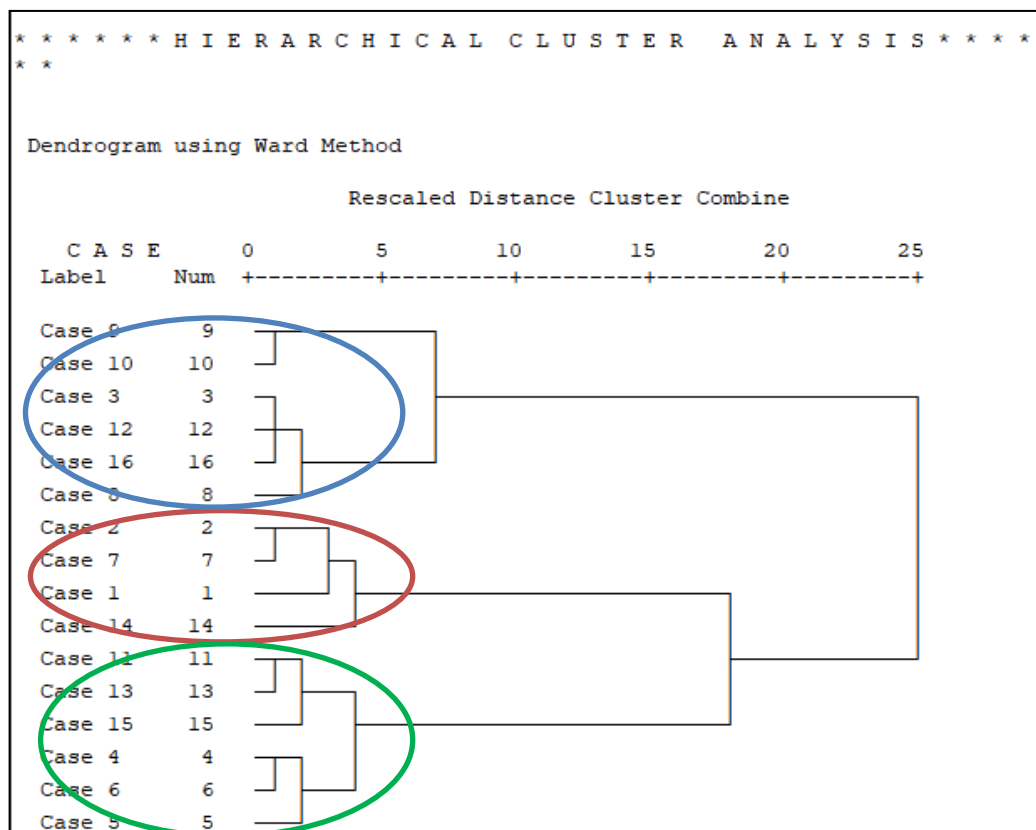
* * * * * * H I E R A R C H I C A L   C L U S T E R   A N A L Y S I S * * * * * *

Dendrogram using Ward Method

Rescaled Distance Cluster Combine

| C A S E Label | Num | 0 | 5 | 10 | 15 | 20 | 25 |
|---|---|---|---|---|---|---|---|
| Case 9 | 9 | | | | | | |
| Case 10 | 10 | | | | | | |
| Case 3 | 3 | | | | | | |
| Case 12 | 12 | | | | | | |
| Case 16 | 16 | | | | | | |
| Case 8 | 8 | | | | | | |
| Case 2 | 2 | | | | | | |
| Case 7 | 7 | | | | | | |
| Case 1 | 1 | | | | | | |
| Case 14 | 14 | | | | | | |
| Case 11 | 11 | | | | | | |
| Case 13 | 13 | | | | | | |
| Case 15 | 15 | | | | | | |
| Case 4 | 4 | | | | | | |
| Case 6 | 6 | | | | | | |
| Case 5 | 5 | | | | | | |